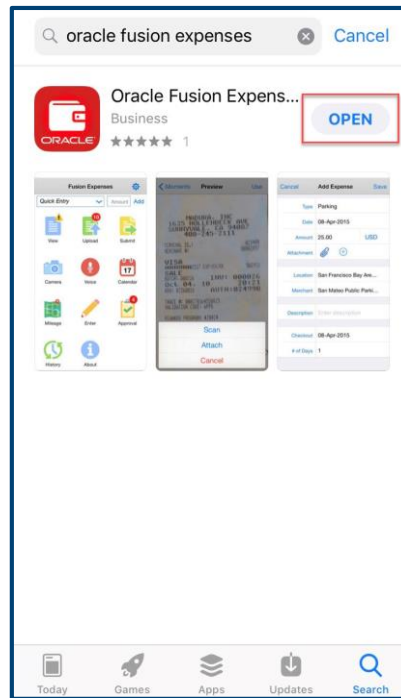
oracle fusion expenses

Cancel

ORACLE

Oracle Fusion Expens...

Business

★★★★★ 1

OPEN

Fusion Expenses

Quick Entry

Amount

Add

View

Upload

Submit

Camera

Voice

Calendar

17

Mileage

Enter

Approval

History

About

Moments

Preview

Use

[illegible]

Scan

Attach

Cancel

Cancel

Add Expense

Save

Type

Parking

Date

08-Apr-2015

Amount

25.00

USD

Attachment

Location

San Francisco Bay Are...

Merchant

San Mateo Public Parki...

Description

Checkout

09-Apr-2015

# of Days

1

Today

Games

Apps

Updates

Search